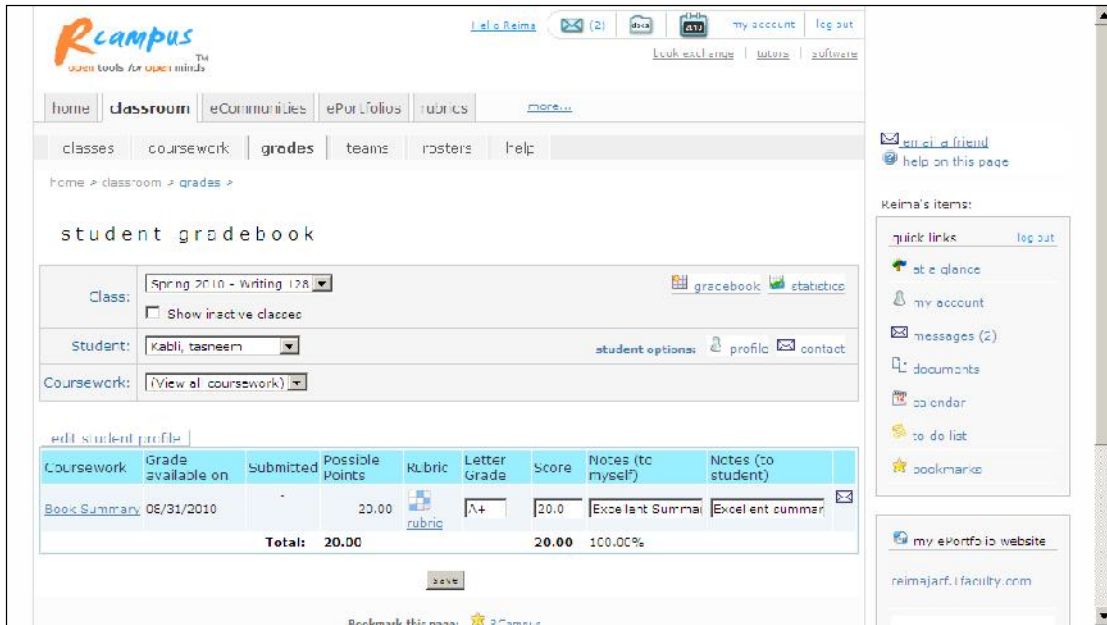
Rcampus™
open tools for open minds

Hello Reima (2) my account log out
book exchange | tutors | software

home | classroom | eCommunities | ePortfolios | rubrics | more...

classes | coursework | grades | teams | rosters | help

home > classroom > grades >

student gradebook

| | |
|---|---|
| Class: | Spring 2010 - Writing 128 ▼ ☐ Show inactive classes — gradebook statistics |
| Student: | Kabli, tasneem ▼ — student options: profile contact |
| Coursework: | (View all coursework) ▼ |

edit student profile

| Coursework | Grade available on | Submitted | Possible Points | Rubric | Letter Grade | Score | Notes (to myself) | Notes (to student) | |
|---|---|---|---|---|---|---|---|---|---|
| Book Summary | 08/31/2010 | - | 20.00 | rubric | A+ | 20.0 | Excellent Summar | Excellent summar | |
| | | Total: | 20.00 | | | 20.00 | 100.00% | | |

save

Bookmark this page: RCampus

email a friend
help on this page

Reima's items:

quick links log out
at a glance
my account
messages (2)
documents
calendar
to do list
bookmarks

my ePortfolio website
reimajarf.rfaculty.com